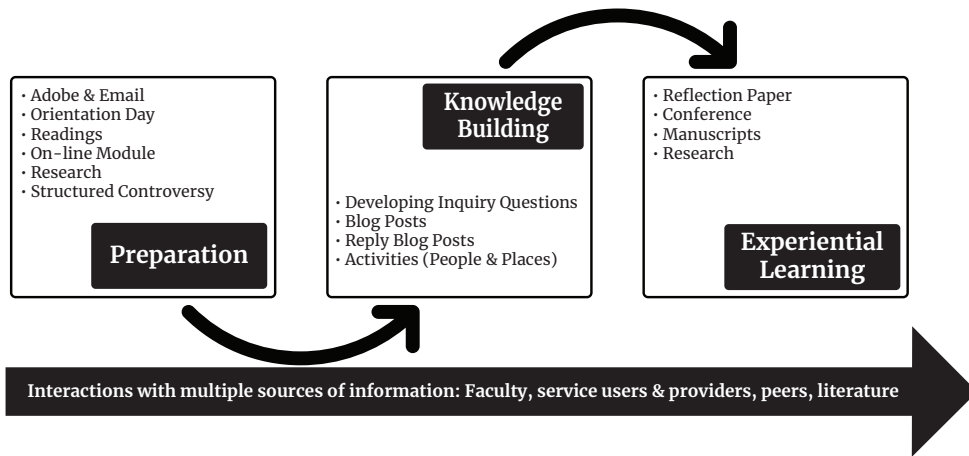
· Adobe & Email
· Orientation Day
· Readings
· On-line Module
· Research
· Structured Controversy

Preparation

Knowledge Building

· Developing Inquiry Questions
· Blog Posts
· Reply Blog Posts
· Activities (People & Places)

· Reflection Paper
· Conference
· Manuscripts
· Research

Experiential Learning

Interactions with multiple sources of information: Faculty, service users & providers, peers, literature